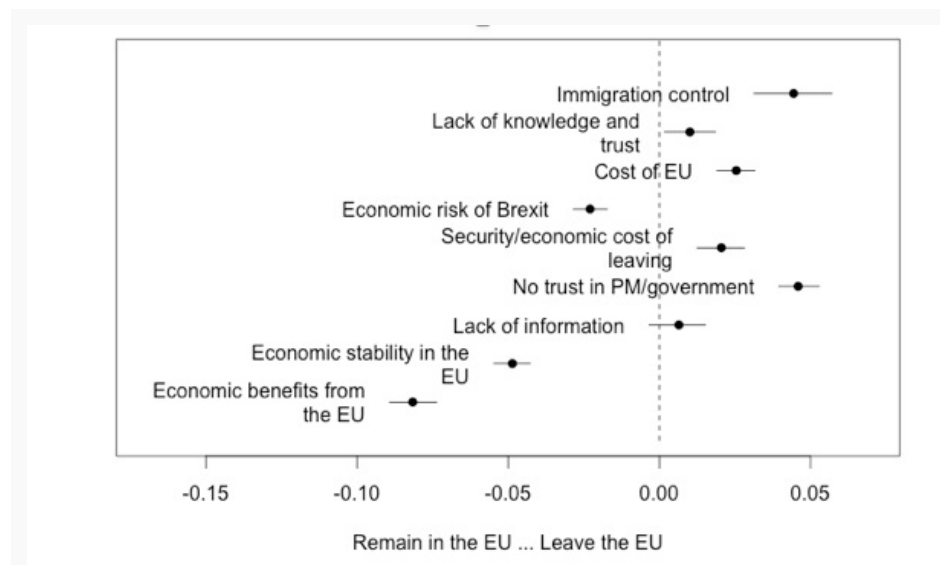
Immigration control

Lack of knowledge and trust

Cost of EU

Economic risk of Brexit

Security/economic cost of leaving

No trust in PM/government

Lack of information

Economic stability in the EU

Economic benefits from the EU

-0.15 -0.10 -0.05 0.00 0.05

Remain in the EU ... Leave the EU